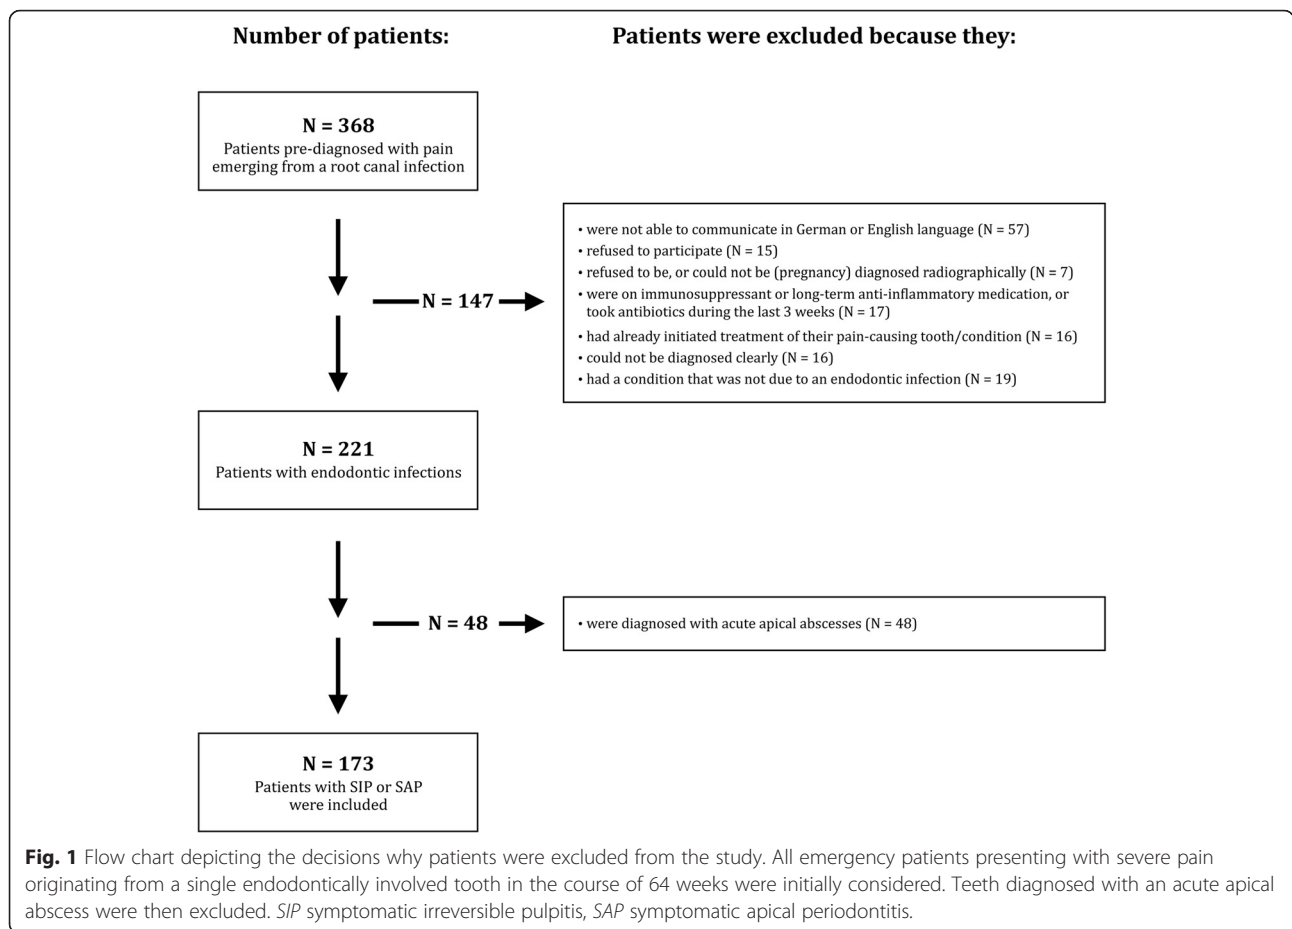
Number of patients:

Patients were excluded because they:

N = 368
Patients pre-diagnosed with pain emerging from a root canal infection

N = 147

• were not able to communicate in German or English language (N = 57)
• refused to participate (N = 15)
• refused to be, or could not be (pregnancy) diagnosed radiographically (N = 7)
• were on immunosuppressant or long-term anti-inflammatory medication, or took antibiotics during the last 3 weeks (N = 17)
• had already initiated treatment of their pain-causing tooth/condition (N = 16)
• could not be diagnosed clearly (N = 16)
• had a condition that was not due to an endodontic infection (N = 19)

N = 221
Patients with endodontic infections

N = 48

• were diagnosed with acute apical abscesses (N = 48)

N = 173
Patients with SIP or SAP were included

Fig. 1 Flow chart depicting the decisions why patients were excluded from the study. All emergency patients presenting with severe pain originating from a single endodontically involved tooth in the course of 64 weeks were initially considered. Teeth diagnosed with an acute apical abscess were then excluded. SIP symptomatic irreversible pulpitis, SAP symptomatic apical periodontitis.